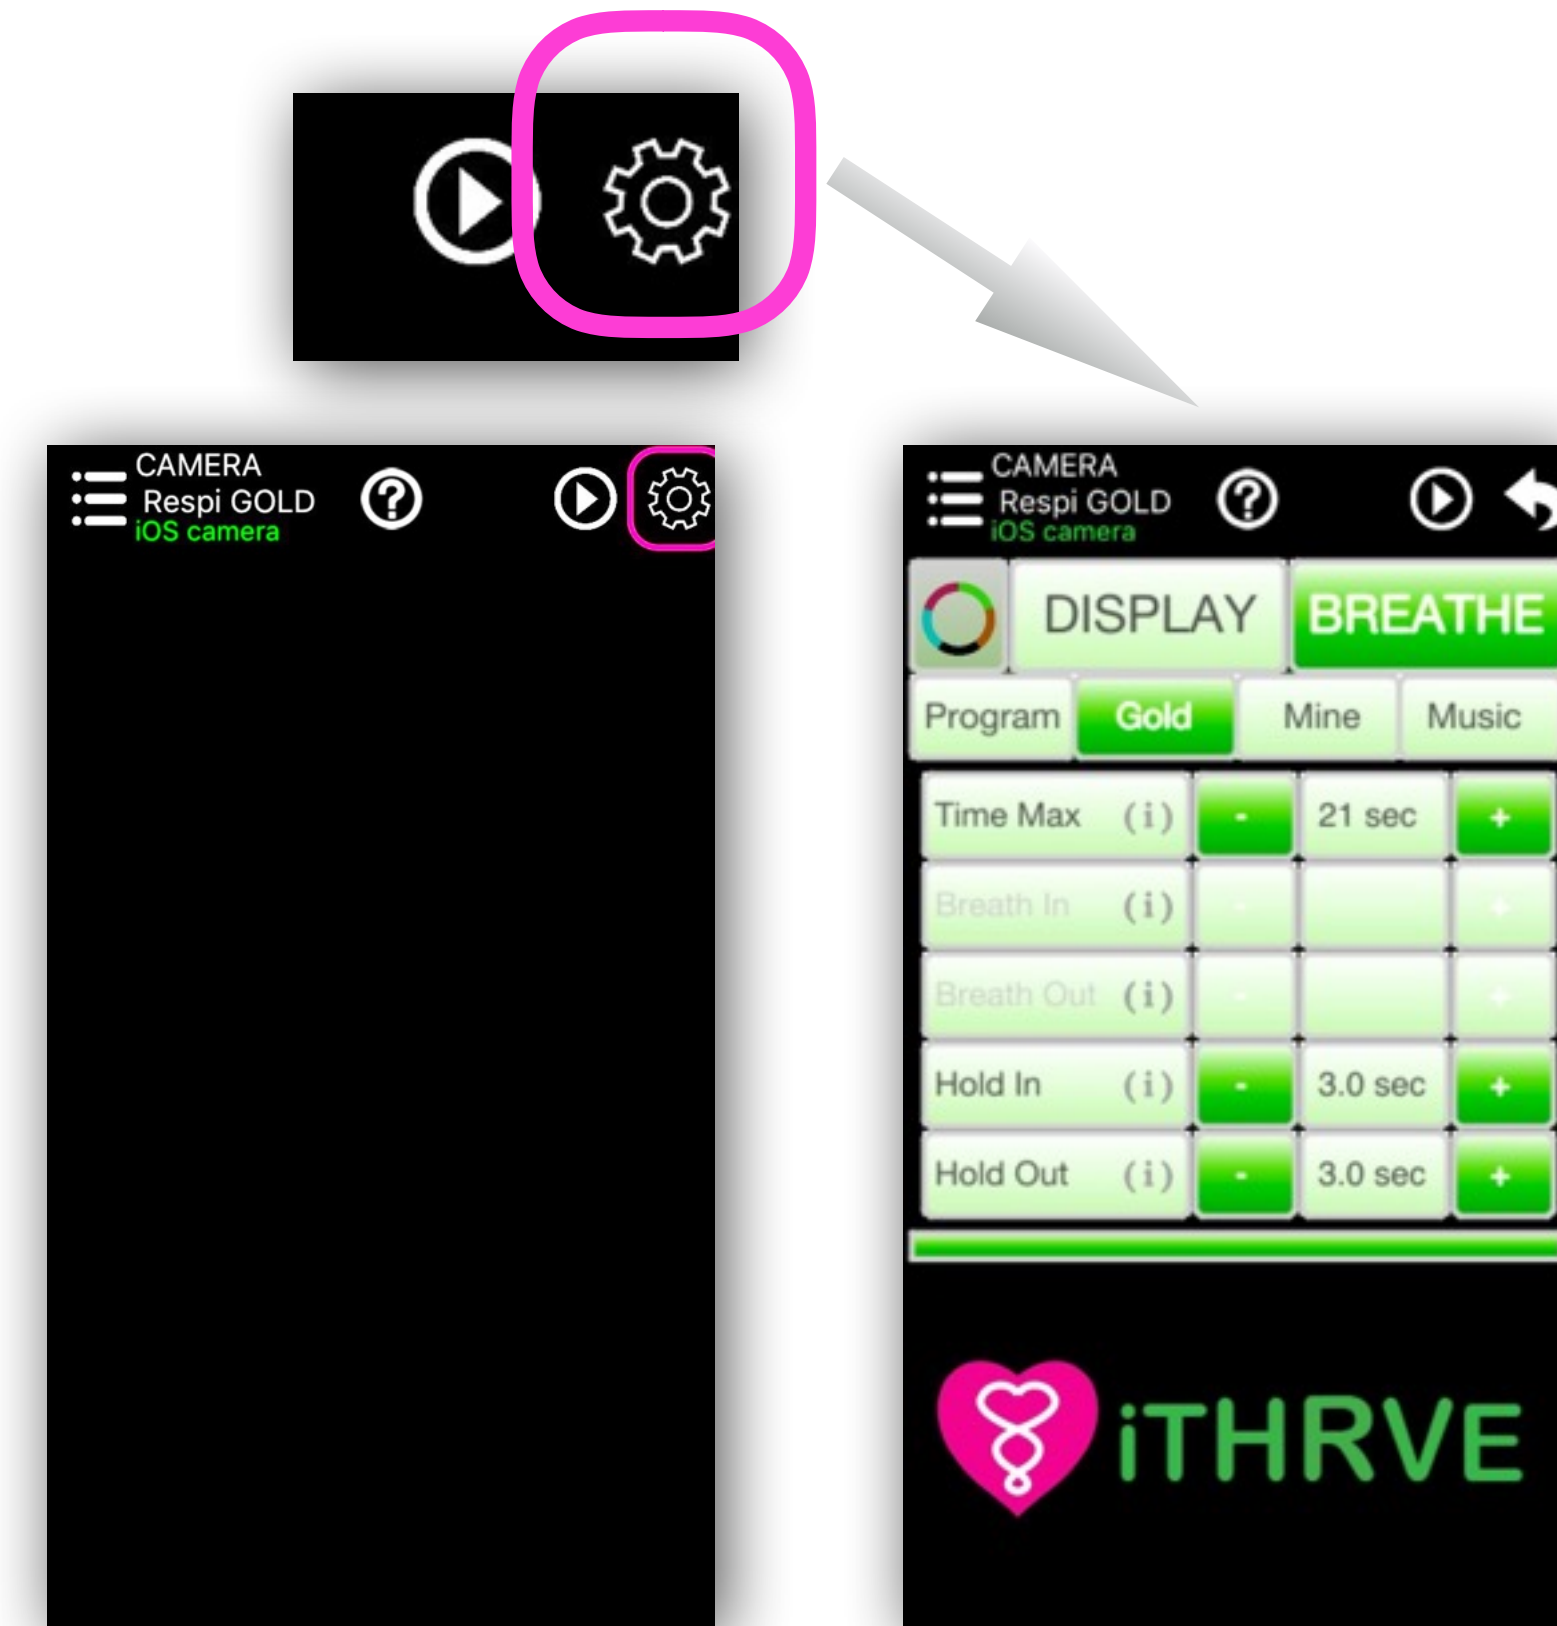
CAMERA
Respi GOLD
iOS camera

CAMERA
Respi GOLD
iOS camera

DISPLAY
BREATHE

Program
Gold
Mine
Music

| | | | | |
|---|---|---|---|---|
| Time Max | (i) | - | 21 sec | + |
| Breath In | (i) | - | | + |
| Breath Out | (i) | - | | + |
| Hold In | (i) | - | 3.0 sec | + |
| Hold Out | (i) | - | 3.0 sec | + |

iTHRVE